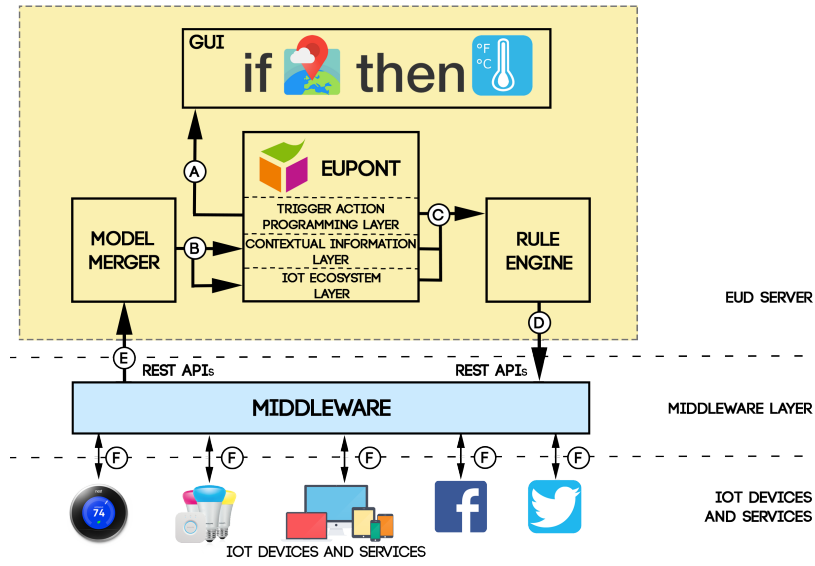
GUI

if then

°F °C

EUPONT

TRIGGER ACTION PROGRAMMING LAYER

CONTEXTUAL INFORMATION LAYER

IOT ECOSYSTEM LAYER

MODEL MERGER

RULE ENGINE

A

B

C

D

E

EUD SERVER

REST APIs

REST APIs

MIDDLEWARE

MIDDLEWARE LAYER

F

F

F

F

F

74

f

IOT DEVICES AND SERVICES

IOT DEVICES AND SERVICES